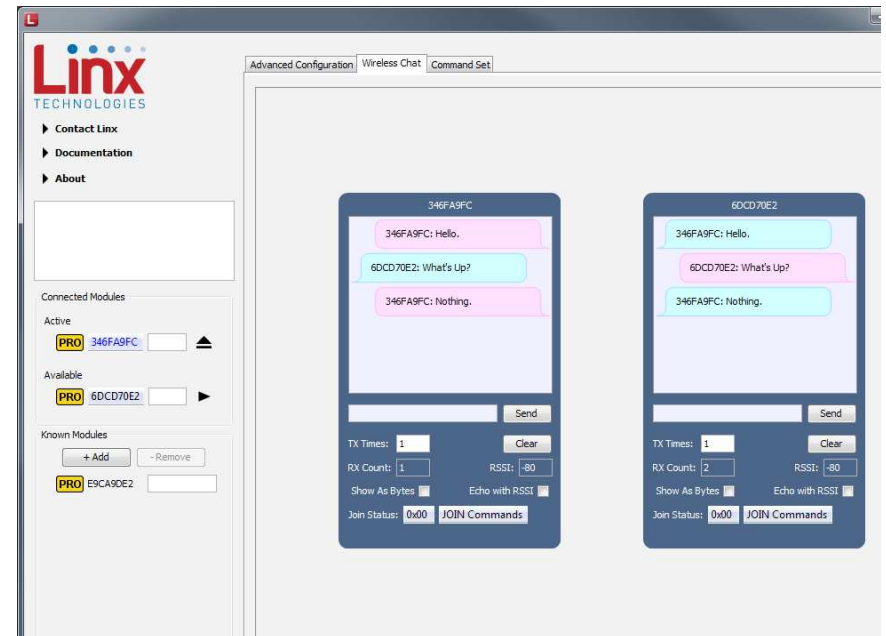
L

Linx
TECHNOLOGIES

Contact Linx
Documentation
About

Connected Modules
Active
PRO 346FA9FC
Available
PRO 6DCD70E2

Known Modules
+ Add
- Remove
PRO E9CA9DE2

Advanced Configuration
Wireless Chat
Command Set

346FA9FC
346FA9FC: Hello.
6DCD70E2: What's Up?
346FA9FC: Nothing.
Send
TX Times: 1
Clear
RX Count: 1
RSSI: -80
Show As Bytes
Echo with RSSI
Join Status: 0x00
JOIN Commands

6DCD70E2
346FA9FC: Hello.
6DCD70E2: What's Up?
346FA9FC: Nothing.
Send
TX Times: 1
Clear
RX Count: 2
RSSI: -80
Show As Bytes
Echo with RSSI
Join Status: 0x00
JOIN Commands